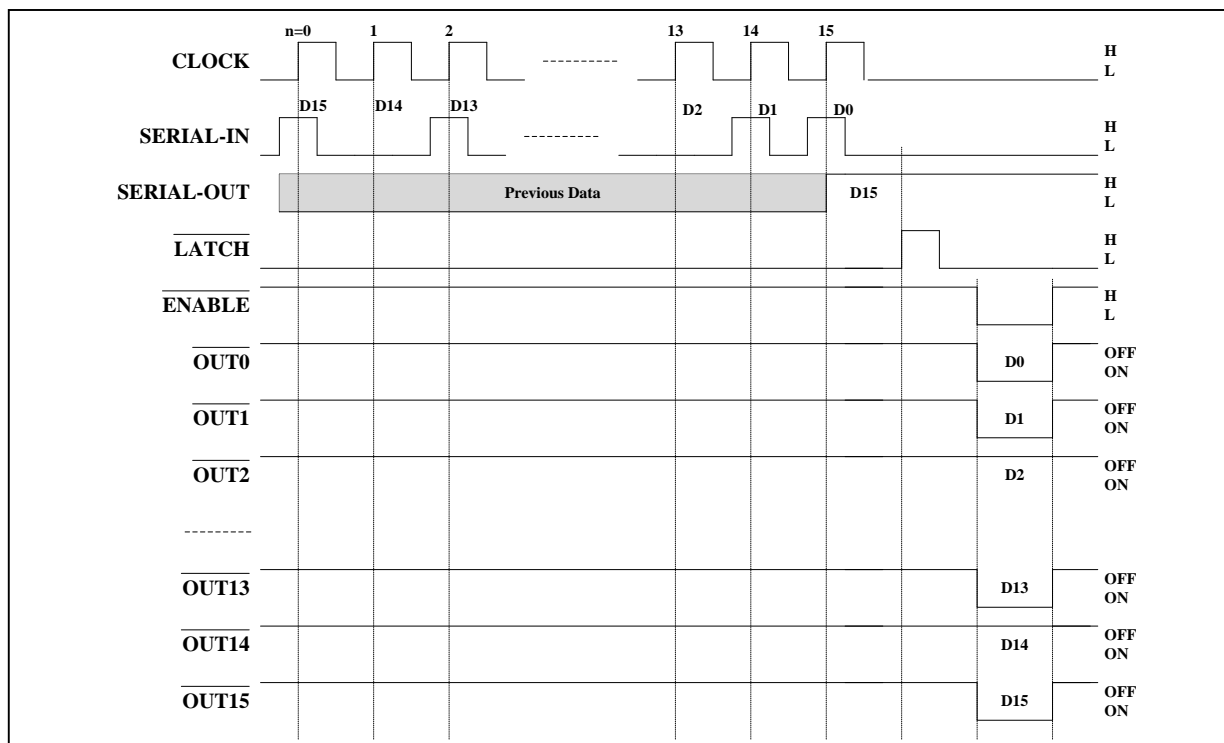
n=0 1 2 13 14 15

CLOCK H L

D15 D14 D13 D2 D1 D0

SERIAL-IN H L

SERIAL-OUT Previous Data D15 H L

$\overline{\text{LATCH}}$ H L

$\overline{\text{ENABLE}}$ H L

$\overline{\text{OUT0}}$ D0 OFF ON

$\overline{\text{OUT1}}$ D1 OFF ON

$\overline{\text{OUT2}}$ D2 OFF ON

---------

$\overline{\text{OUT13}}$ D13 OFF ON

$\overline{\text{OUT14}}$ D14 OFF ON

$\overline{\text{OUT15}}$ D15 OFF ON